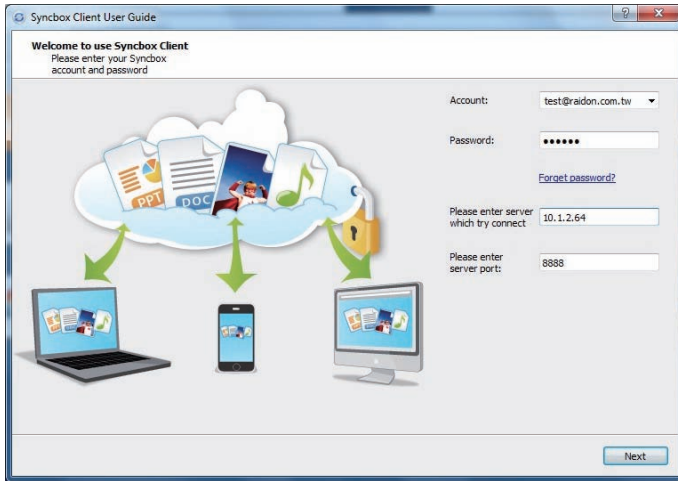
Syncbox Client User Guide

Welcome to use Syncbox Client
Please enter your Syncbox account and password

PPT
DOC

Account: test@raidon.com.tw

Password: ••••••

Forget password?

Please enter server which try connect 10.1.2.64

Please enter server port: 8888

Next